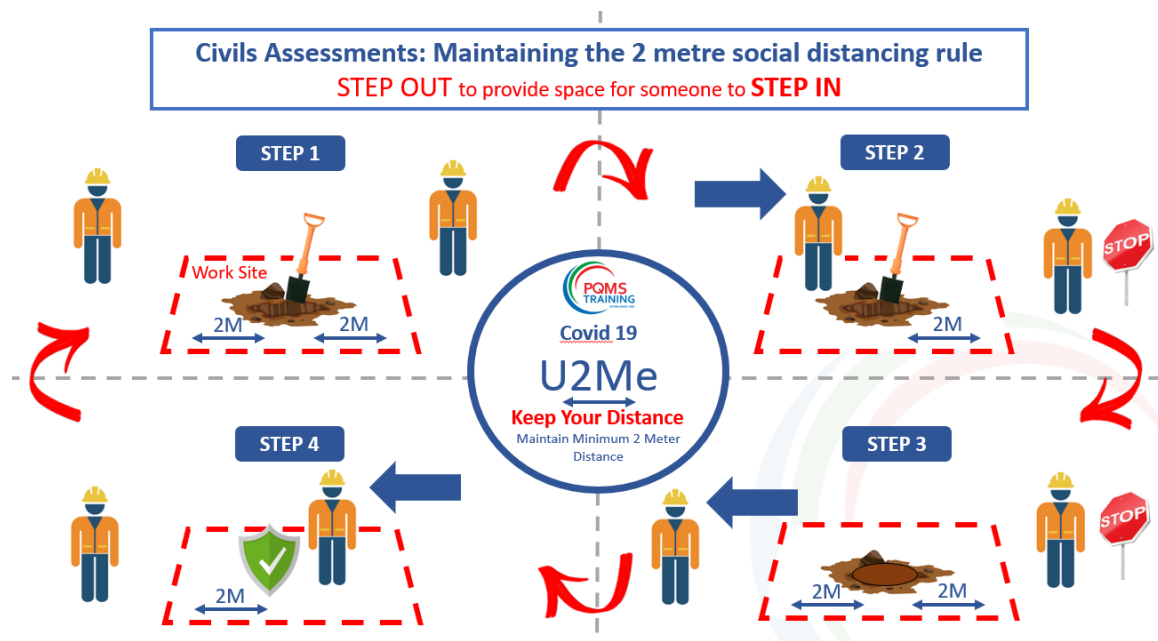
Civils Assessments: Maintaining the 2 metre social distancing rule
STEP OUT to provide space for someone to STEP IN

STEP 1

Work Site

2M 2M

STEP 2

STOP

2M

PQMS TRAINING

Covid 19

U2Me

Keep Your Distance

Maintain Minimum 2 Meter Distance

STEP 4

2M

STEP 3

STOP

2M 2M